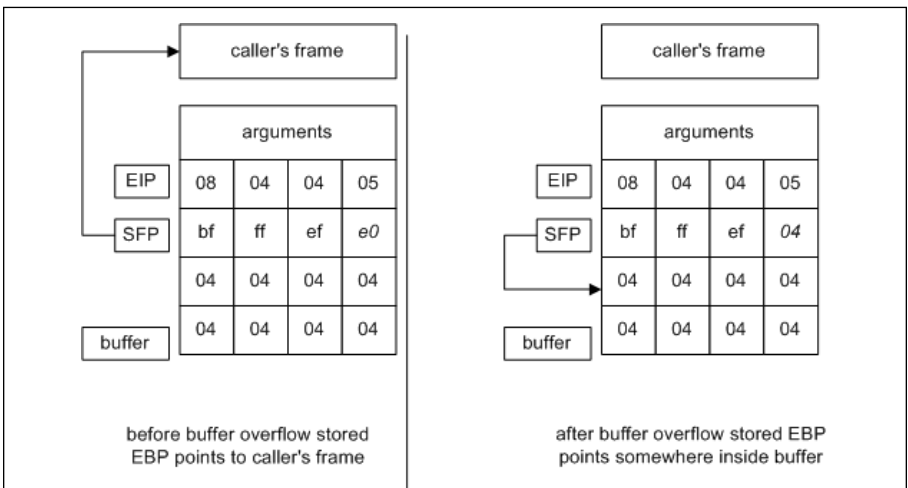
caller's frame

arguments

EIP

SFP

buffer

| 08 | 04 | 04 | 05 |
|---|---|---|---|
| bf | ff | ef | e0 |
| 04 | 04 | 04 | 04 |
| 04 | 04 | 04 | 04 |

before buffer overflow stored EBP points to caller's frame

caller's frame

arguments

EIP

SFP

buffer

| 08 | 04 | 04 | 05 |
|---|---|---|---|
| bf | ff | ef | 04 |
| 04 | 04 | 04 | 04 |
| 04 | 04 | 04 | 04 |

after buffer overflow stored EBP points somewhere inside buffer